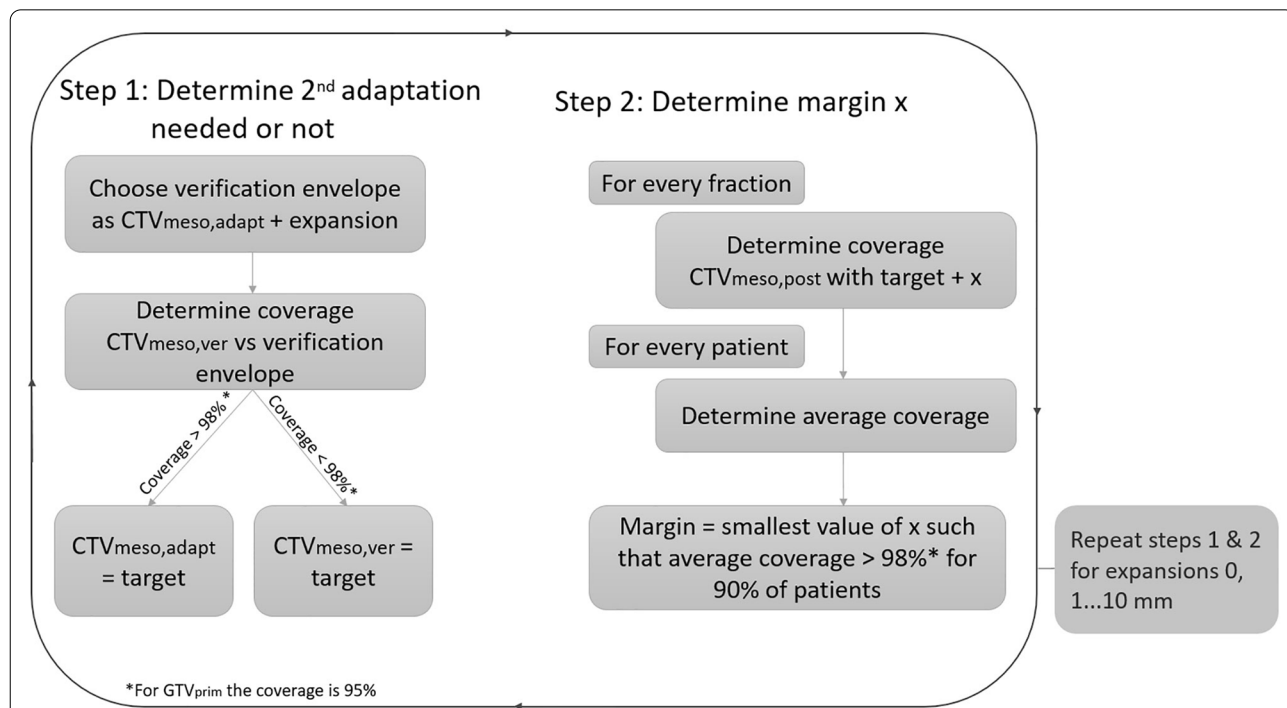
Step 1: Determine 2$^{nd}$ adaptation needed or not

Choose verification envelope as CTV$_{meso,adapt}$ + expansion

Determine coverage CTV$_{meso,ver}$ vs verification envelope

Coverage > 98%*

Coverage < 98%*

CTV$_{meso,adapt}$ = target

CTV$_{meso,ver}$ = target

Step 2: Determine margin x

For every fraction

Determine coverage CTV$_{meso,post}$ with target + x

For every patient

Determine average coverage

Margin = smallest value of x such that average coverage > 98%* for 90% of patients

Repeat steps 1 & 2 for expansions 0, 1...10 mm

*For GTV$_{prim}$ the coverage is 95%